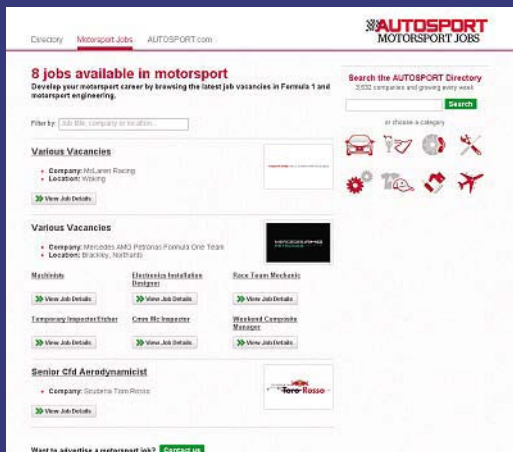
Directory Motorsport Jobs AUTOSPORT.com

AUTOSPORT MOTORSPORT JOBS

8 jobs available in motorsport

Develop your motorsport career by browsing the latest job vacancies in Formula 1 and motorsport engineering.

Filter by: Job title, company or location...

Various Vacancies

• Company: McLaren Racing
• Location: Woking

View Job Details

Various Vacancies

• Company: Mercedes AMG Petronas Formula One Team
• Location: Brackley, Northants

MERCEDES AMG PETRONAS

Machinists

View Job Details

Electronics Installation Designer

View Job Details

Race Team Mechanic

View Job Details

Temporary Inspector/Etcher

View Job Details

Cmm Mc Inspector

View Job Details

Weekend Composite Manager

View Job Details

Senior Cfd Aerodynamicist

• Company: Scuderia Toro Rosso

View Job Details

Toro Rosso

Want to advertise a motorsport job? Contact us

Search the AUTOSPORT Directory

3,632 companies and growing every week

Search

or choose a category